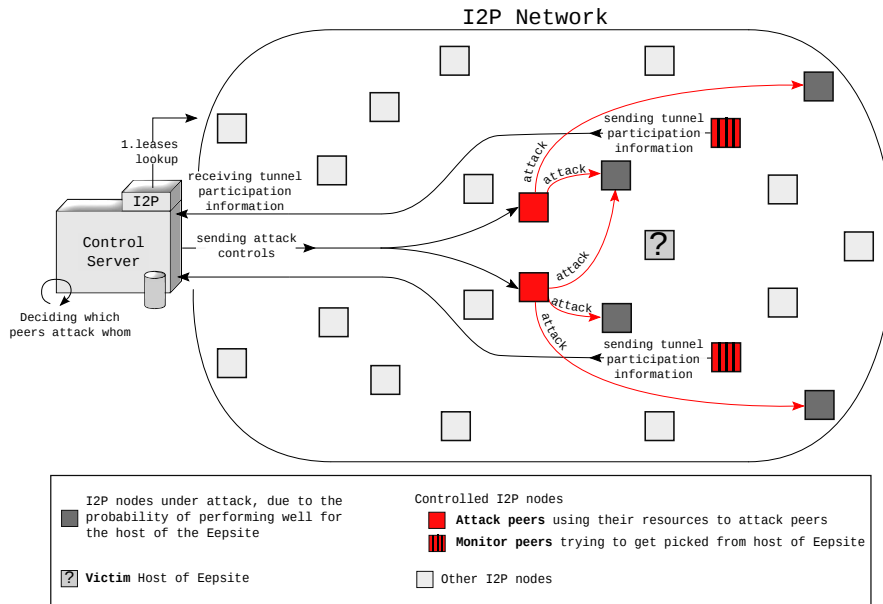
I2P Network

1.leases lookup

I2P

Control Server

Deciding which peers attack whom

receiving tunnel participation information

sending attack controls

attack

attack

attack

attack

attack

sending tunnel participation information

sending tunnel participation information

?

I2P nodes under attack, due to the probability of performing well for the host of the Eepsite

Controlled I2P nodes

**Attack peers** using their resources to attack peers

**Monitor peers** trying to get picked from host of Eepsite

? **Victim** Host of Eepsite

Other I2P nodes